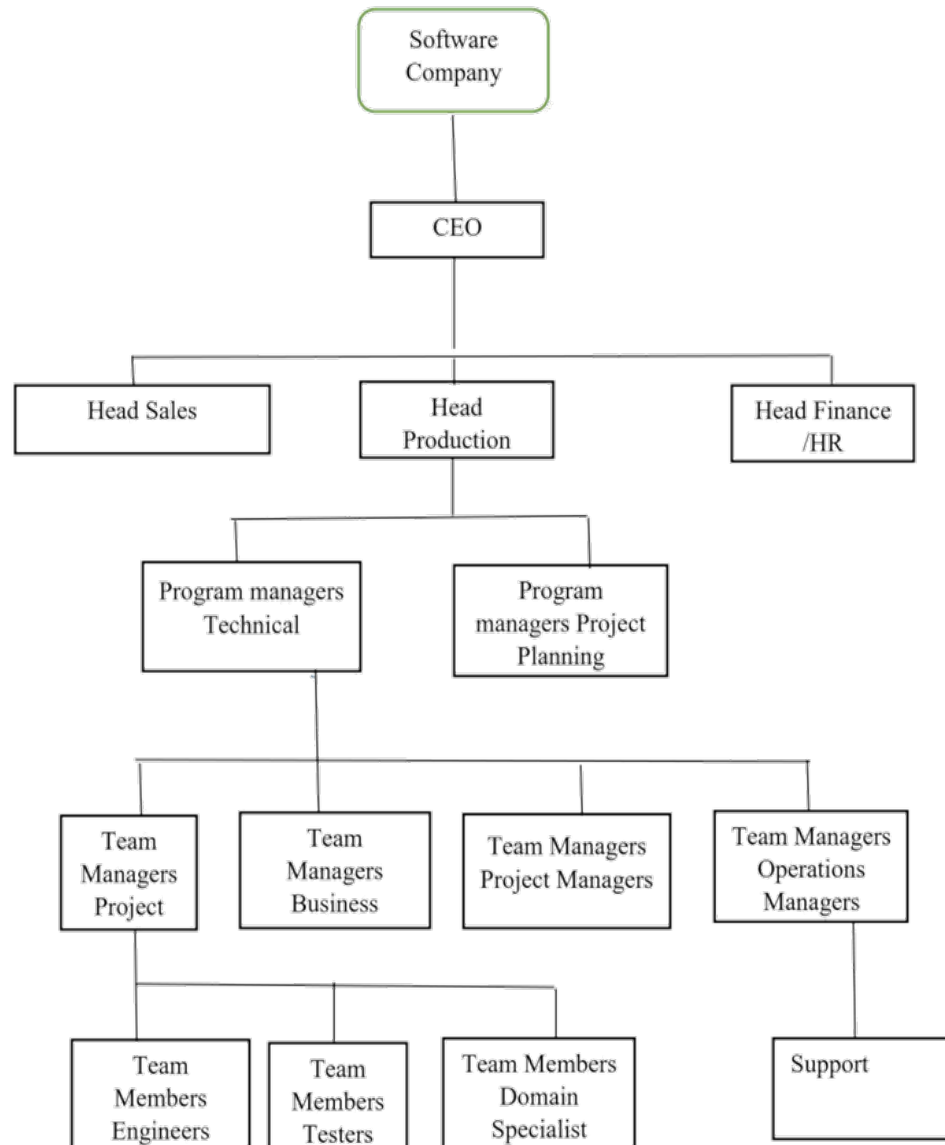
Software Company

CEO

Head Sales

Head Production

Head Finance /HR

Program managers Technical

Program managers Project Planning

Team Managers Project

Team Managers Business

Team Managers Project Managers

Team Managers Operations Managers

Team Members Engineers

Team Members Testers

Team Members Domain Specialist

Support